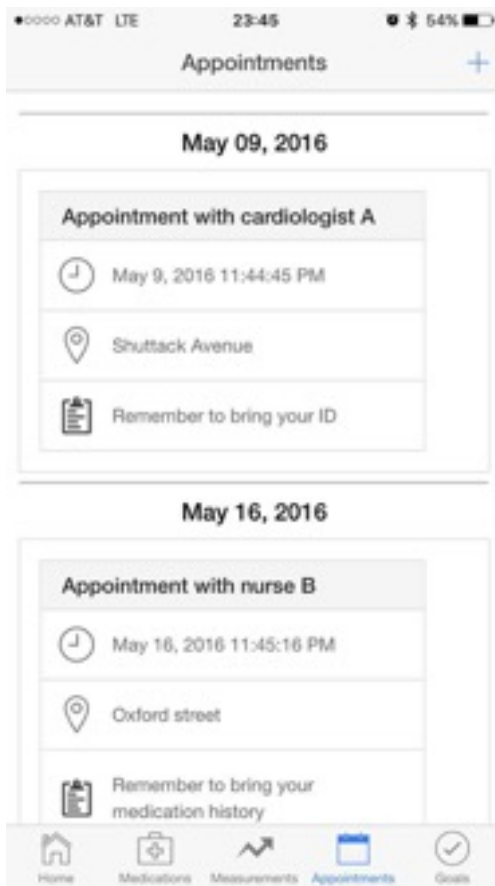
●○○○○ AT&T LTE 23:45 54%

Appointments +

May 09, 2016

Appointment with cardiologist A

May 9, 2016 11:44:45 PM

Shuttack Avenue

Remember to bring your ID

May 16, 2016

Appointment with nurse B

May 16, 2016 11:45:16 PM

Oxford street

Remember to bring your medication history

Home Medications Measurements Appointments Goals